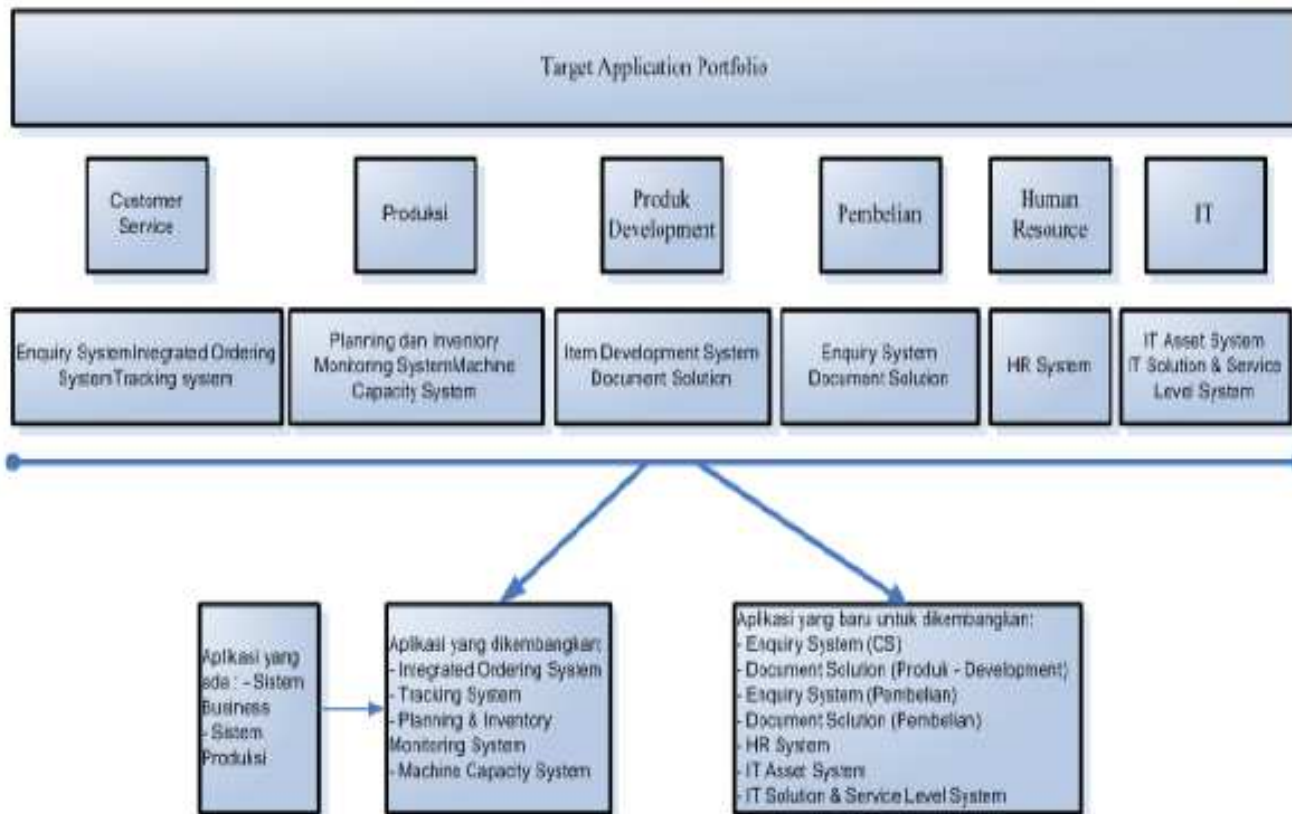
Target Application Portfolio

Customer Service

Produksi

Produk Development

Pembelian

Human Resource

IT

Enquiry SystemIngrated Ordering SystemTracking system

Planning dan Inventory Monitoring SystemMachine Capacity System

Item Development System Document Solution

Enquiry System Document Solution

HR System

IT Asset System IT Solution & Service Level System

Aplikasi yang ada : - Sistem Business - Sistem Produksi

Aplikasi yang dikembangkan:
- Ingrated Ordering System
- Tracking System
- Planning & Inventory Monitoring System
- Machine Capacity System

Aplikasi yang baru untuk dikembangkan:
- Enquiry System (CS)
- Document Solution (Produk - Development)
- Enquiry System (Pembelian)
- Document Solution (Pembelian)
- HR System
- IT Asset System
- IT Solution & Service Level System